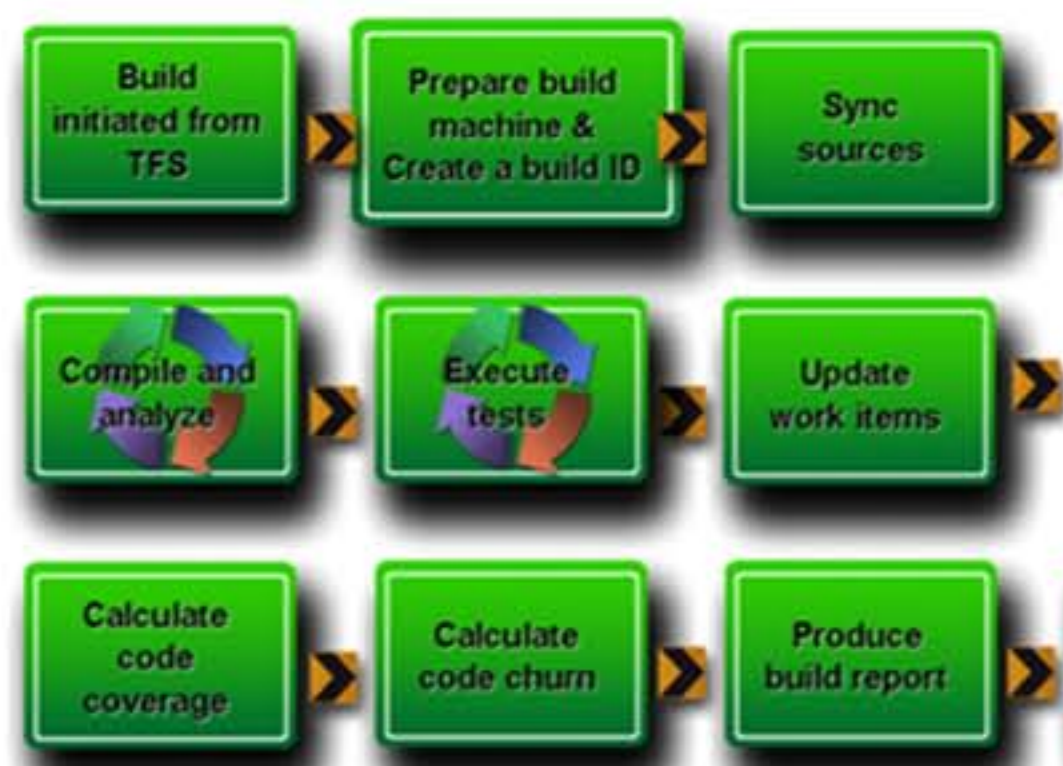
Build initiated from TFS

Prepare build machine & Create a build ID

Sync sources

Compile and analyze

Execute tests

Update work items

Calculate code coverage

Calculate code churn

Produce build report